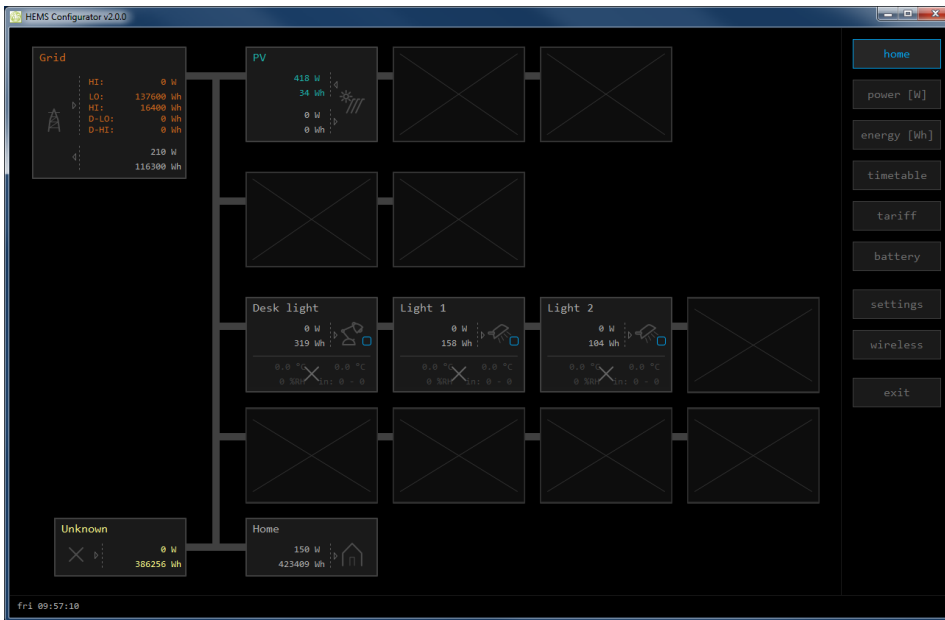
HEMS Configurator v2.0.0

Grid

HI: 0 W
LO: 137600 Wh
HI: 16400 Wh
D-LO: 0 Wh
D-HI: 0 Wh

210 W
116300 Wh

PV

418 W
34 Wh

0 W
0 Wh

Desk light

0 W
319 Wh

0.0 °C 0.0 °C
0 %RH in: 0 - 0

Light 1

0 W
158 Wh

0.0 °C 0.0 °C
0 %RH in: 0 - 0

Light 2

0 W
104 Wh

0.0 °C 0.0 °C
0 %RH in: 0 - 0

Unknown

0 W
386256 Wh

Home

150 W
423409 Wh

home
power [W]
energy [Wh]
timetable
tariff
battery
settings
wireless
exit

fri 09:57:10